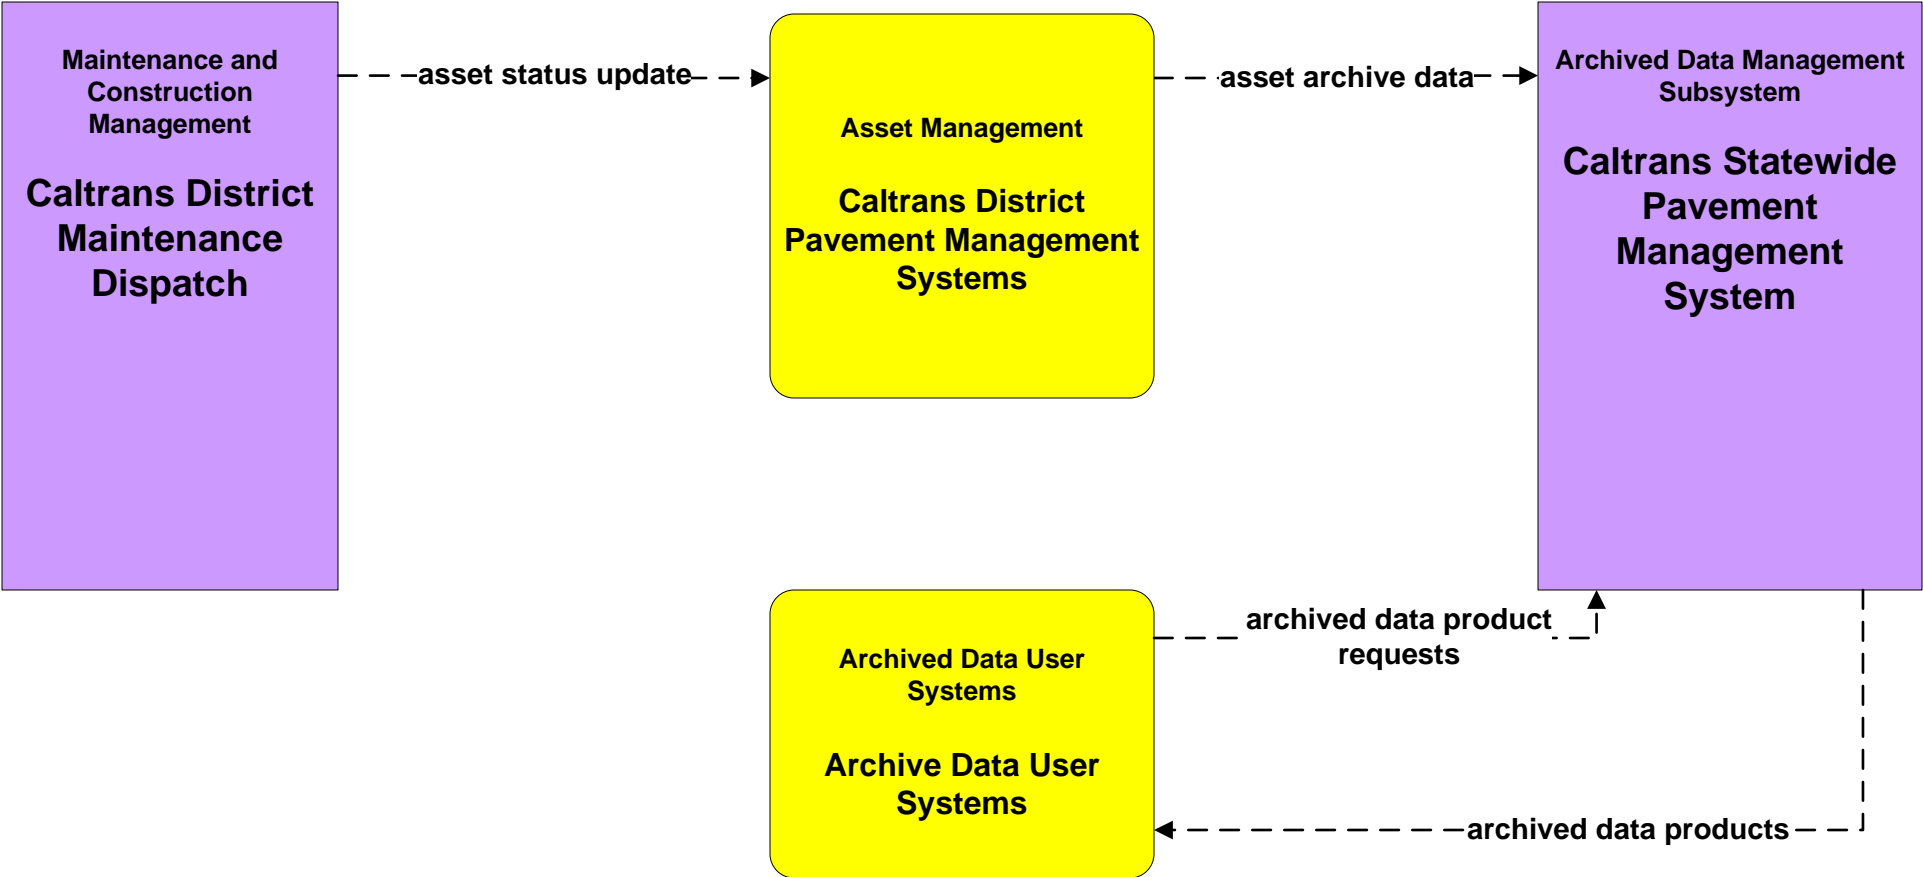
Maintenance and Construction Management

Caltrans District Maintenance Dispatch

asset status update

Asset Management

Caltrans District Pavement Management Systems

asset archive data

Archived Data Management Subsystem

Caltrans Statewide Pavement Management System

Archived Data User Systems

Archive Data User Systems

archived data product requests

archived data products